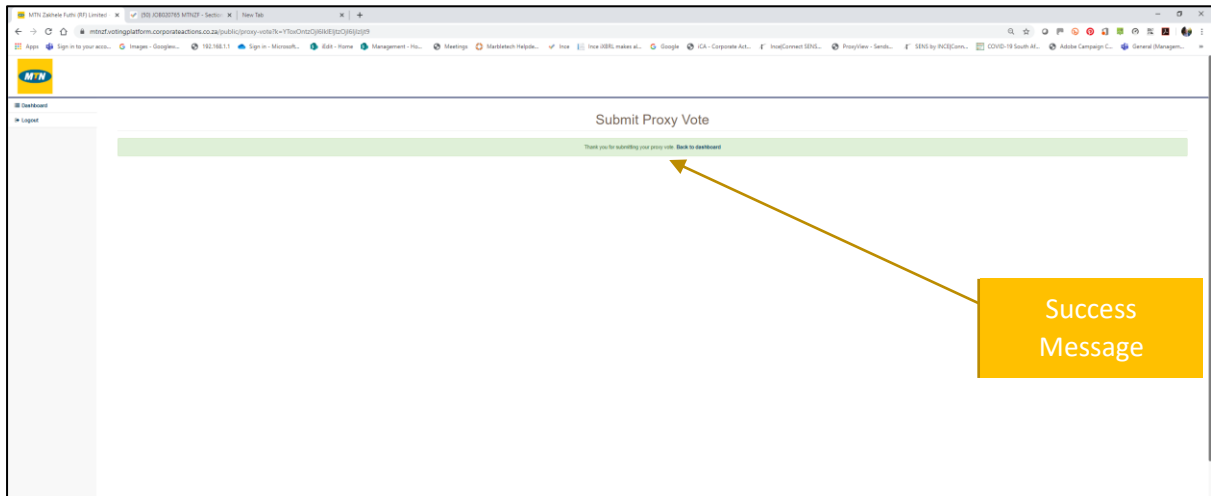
MTN Zakhele Futhi (RF) Limited ×
(93) JOB030765 MTNZF - Sectio ×
New Tab ×
+

mtnzf.votingplatform.corporateactions.co.za/public/proxy-vote?k=YToxOntzOjI6IklEIjtzOjI6IjIzIjt9

Apps | Sign in to your acco... | Images - Googlew... | 192.168.1.1 | Sign in - Microsoft... | Edit - Home | Management - Ho... | Meetings | Marbletech Helpde... | Ince | Ince iXBRL makes al... | Google | iCA - Corporate Act... | Ince|Connect SENS... | ProxyView - Sands... | SENS by INCE|Conn... | COVID-19 South Af... | Adobe Campaign C... | General (Managem...

MTN

Dashboard
Logout

Submit Proxy Vote

Thank you for submitting your proxy vote. Back to dashboard

Success Message